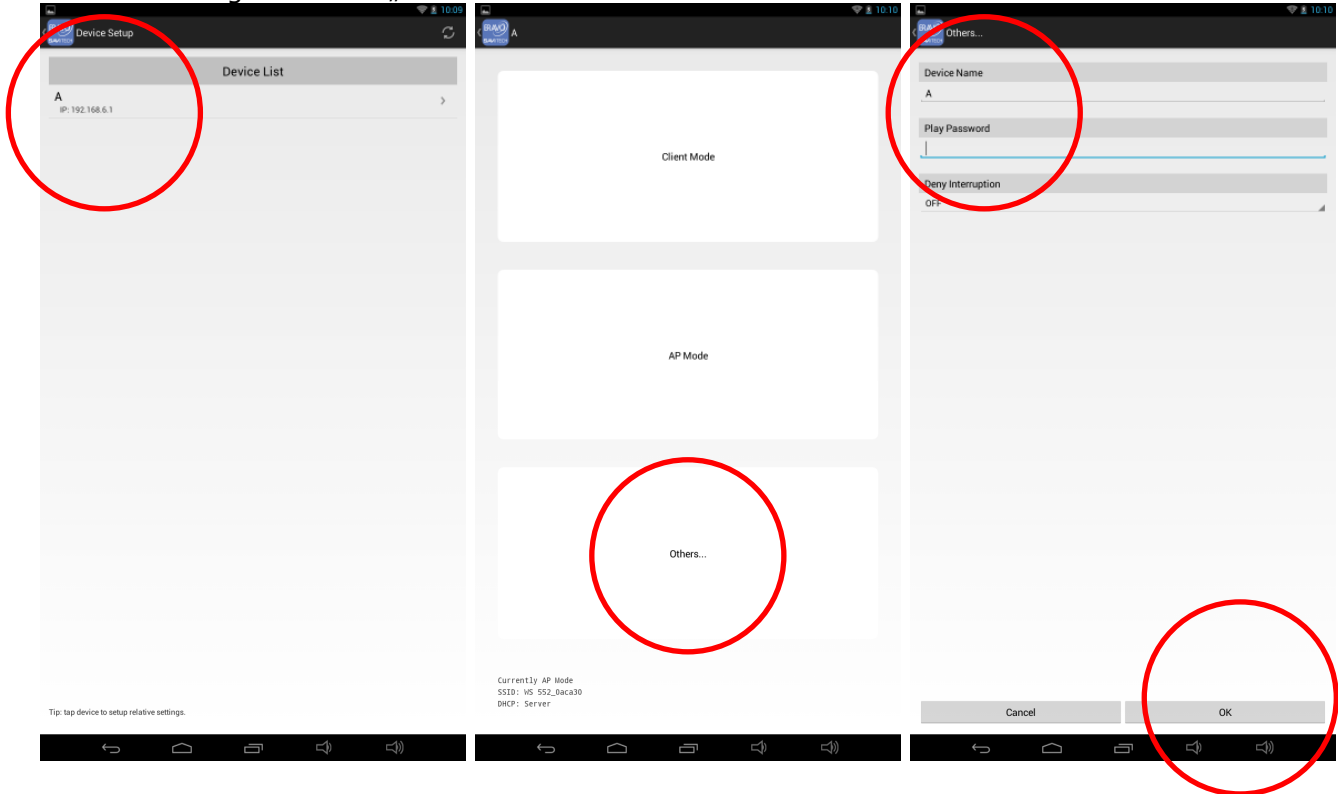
10:09

Device Setup

Device List

A
IP: 192.168.6.1

Tip: tap device to setup relative settings.

10:10

A

Client Mode

AP Mode

Others...

Currently AP Mode
SSID: WS 552_0aca30
DHCP: Server

10:10

Others...

Device Name

A

Play Password

Deny Interruption

OFF

Cancel

OK